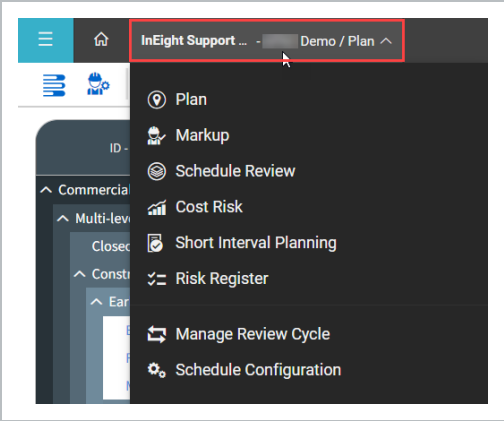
InEight Support ... - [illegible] Demo / Plan

ID -

Commercial

Multi-leve

Closed

Constr

Ear

Plan

Markup

Schedule Review

Cost Risk

Short Interval Planning

Risk Register

Manage Review Cycle

Schedule Configuration